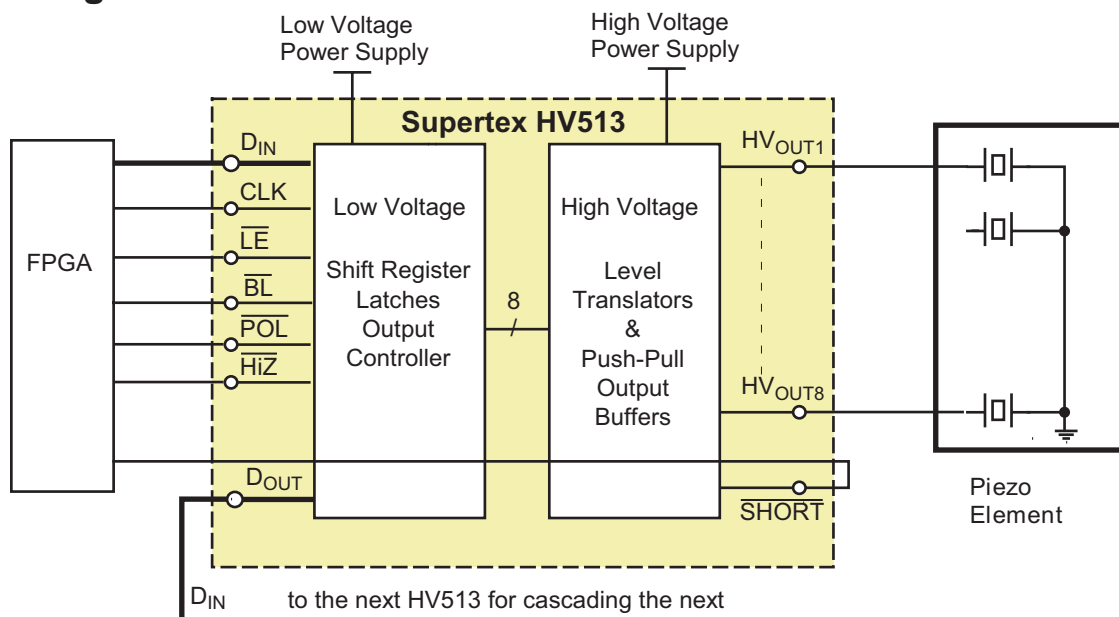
Low Voltage Power Supply

High Voltage Power Supply

Supertex HV513

FPGA

$D_{IN}$

CLK

$\overline{LE}$

$\overline{BL}$

$\overline{POL}$

$\overline{HiZ}$

$D_{OUT}$

Low Voltage

Shift Register Latches Output Controller

8

High Voltage

Level Translators & Push-Pull Output Buffers

$HV_{OUT1}$

$HV_{OUT8}$

$\overline{SHORT}$

Piezo Element

$D_{IN}$ to the next HV513 for cascading the next